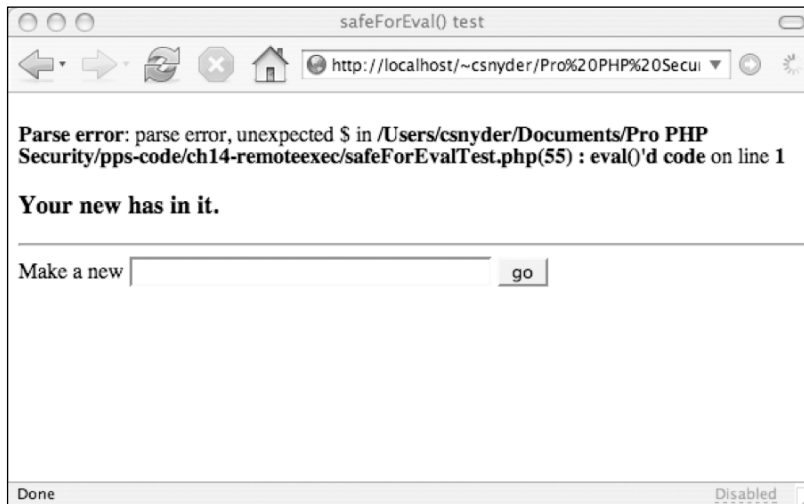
safeForEval() test

http://localhost/~csnyder/Pro%20PHP%20Secu

**Parse error**: parse error, unexpected $ in **/Users/csnyder/Documents/Pro PHP Security/pps-code/ch14-remoteexec/safeForEvalTest.php(55) : eval()'d code** on line **1**

**Your new has in it.**

Make a new go

Done

Disabled